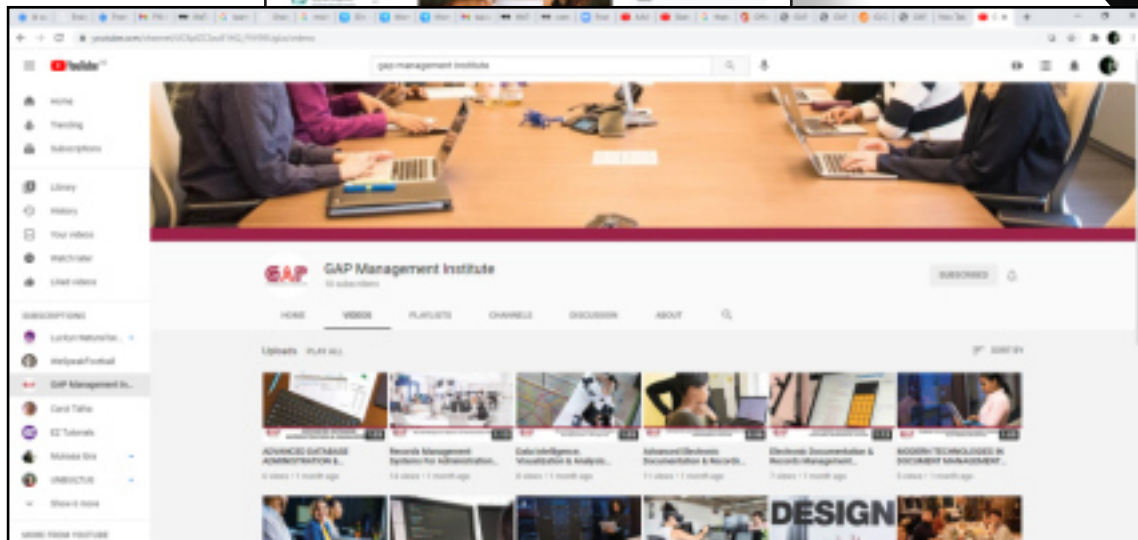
YouTube

gap management institute

Home
Trending
Subscriptions
Library
History
Your videos
Watch later
Liked videos

SUBSCRIPTIONS
Luckyn NatureTer...
WellspeakFootball
GAP Management In...
Carol Tafha
EZ Tutorials
Mufasa Gra
UNBUCTUS
Show 6 more

MORE FROM YOUTUBE

GAP Management Institute
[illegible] subscribers

SUBSCRIBED

HOME
VIDEOS
PLAYLISTS
CHANNELS
DISCUSSION
ABOUT

Uploads PLAY ALL

SORT BY

ADVANCED DATABASE ADMINISTRATION &...
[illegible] views • 1 month ago

Records Management Systems for Administration...
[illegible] views • 1 month ago

Data Intelligence, Visualization & Analysis...
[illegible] views • 1 month ago

Advanced Electronic Documentation & Records...
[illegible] views • 1 month ago

Electronic Documentation & Records Management...
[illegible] views • 1 month ago

MODERN TECHNOLOGIES IN DOCUMENT MANAGEMENT...
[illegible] views • 1 month ago

DESIGN